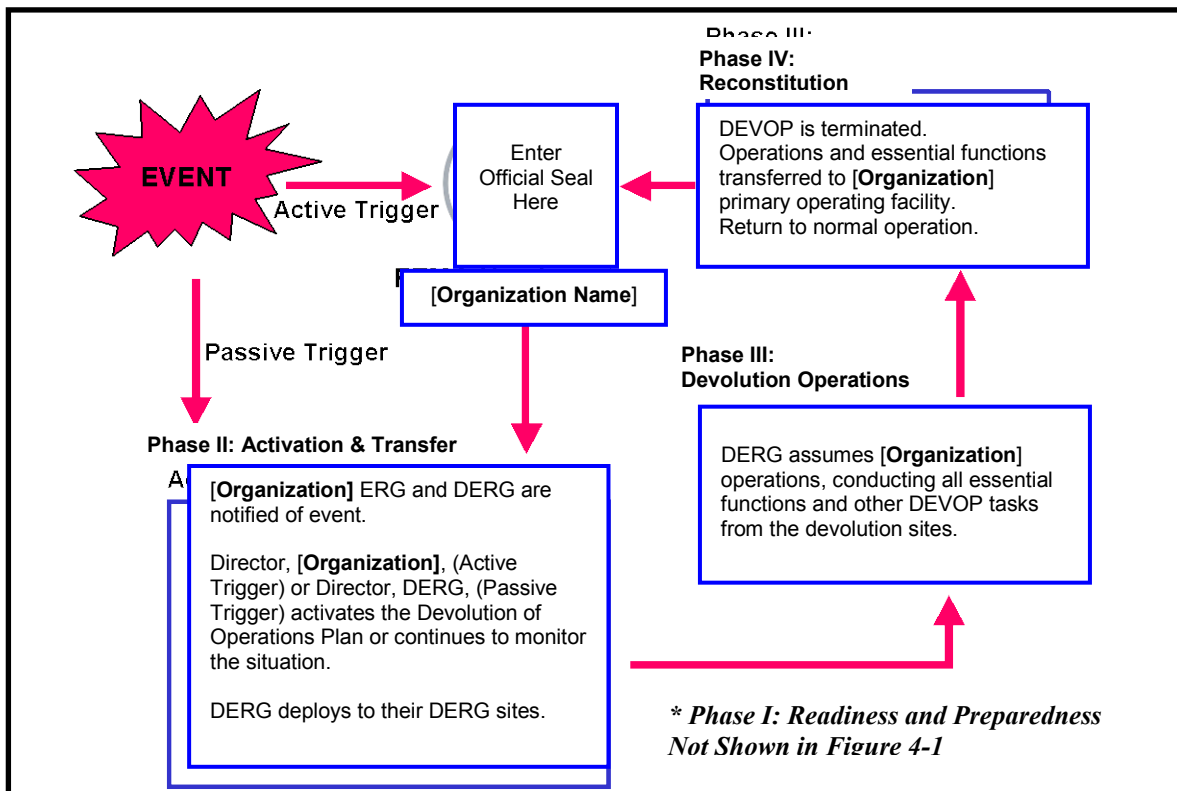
Phase III:

Phase IV:
Reconstitution

EVENT

Active Trigger

Enter
Official Seal
Here

DEVOP is terminated.
Operations and essential functions transferred to [**Organization**] primary operating facility.
Return to normal operation.

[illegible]

[**Organization Name**]

Passive Trigger

Phase III:
Devolution Operations

Phase II: Activation & Transfer

DERG assumes [**Organization**] operations, conducting all essential functions and other DEVOP tasks from the devolution sites.

A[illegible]

[**Organization]** ERG and DERG are notified of event.

Director, [**Organization]**, (Active Trigger) or Director, DERG, (Passive Trigger) activates the Devolution of Operations Plan or continues to monitor the situation.

DERG deploys to their DERG sites.

*** Phase I: Readiness and Preparedness Not Shown in Figure 4-1**